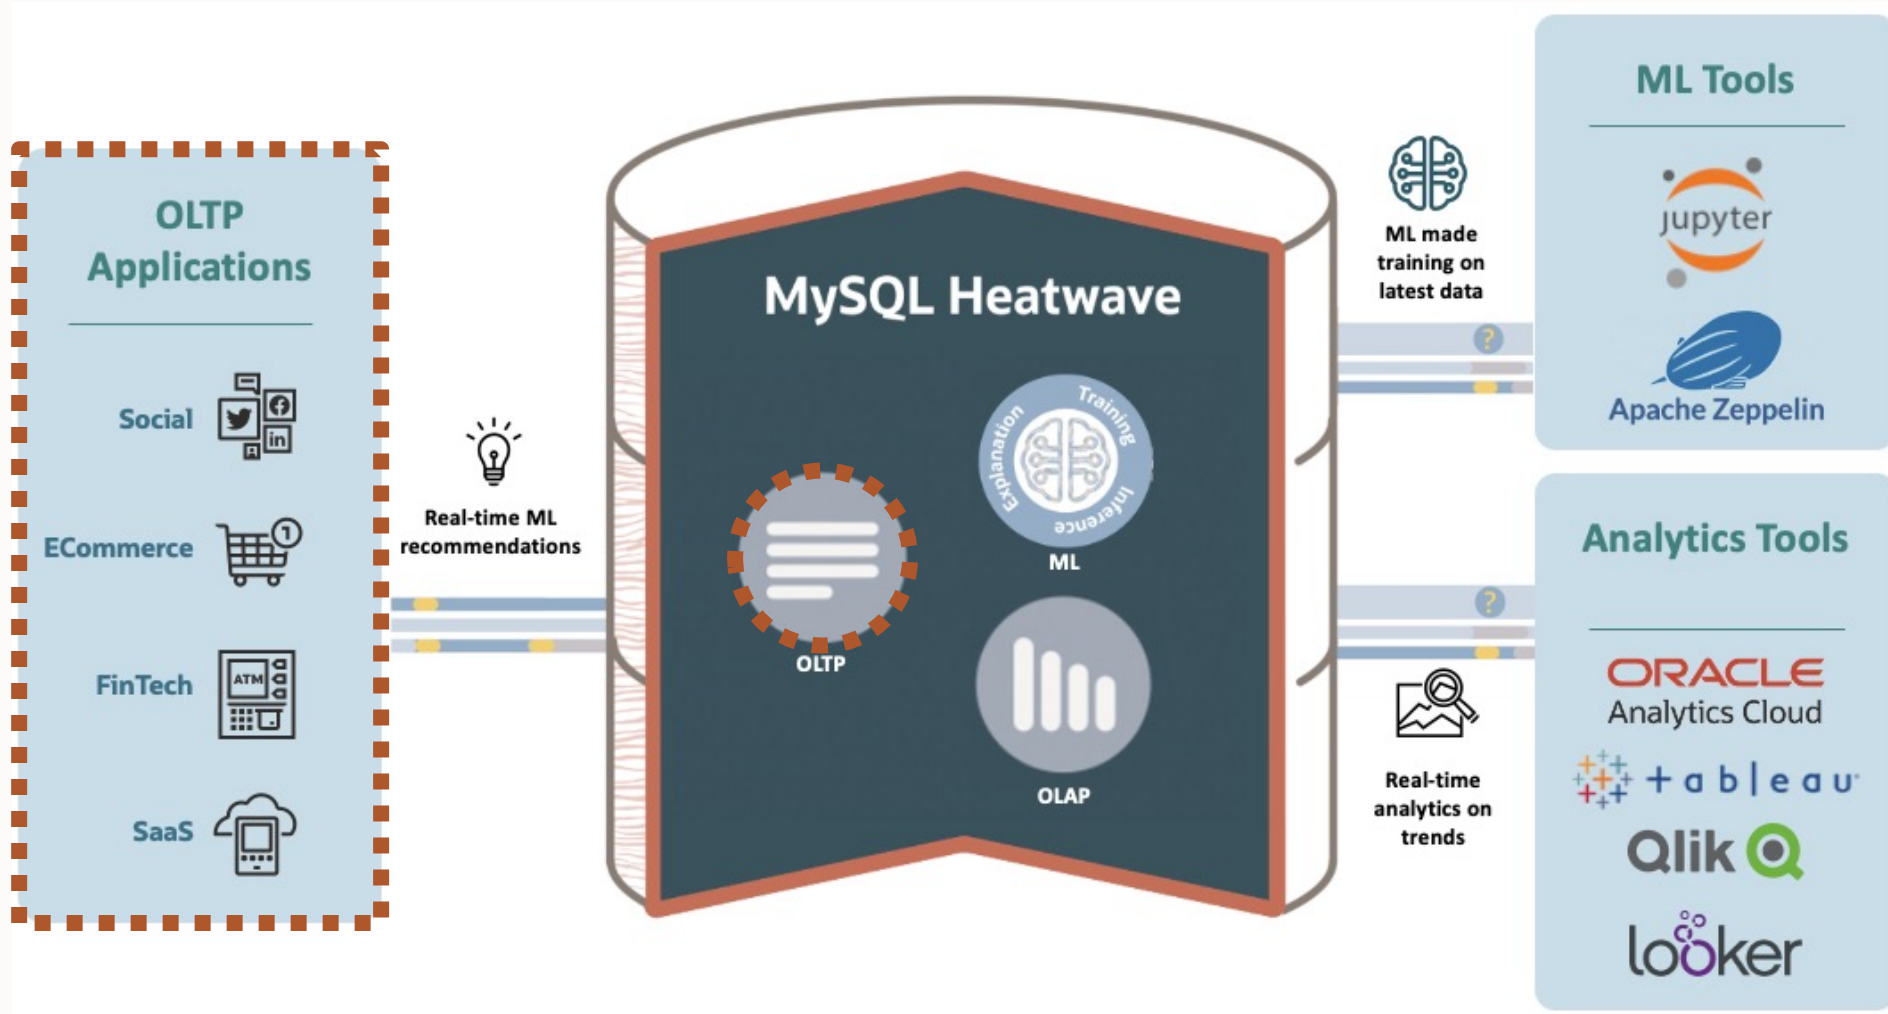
OLTP Applications

Social

ECommerce

FinTech

ATM

SaaS

Real-time ML recommendations

MySQL Heatwave

OLTP

Training

Inference

Explanation

ML

OLAP

ML made training on latest data

Real-time analytics on trends

ML Tools

jupyter

Apache Zeppelin

Analytics Tools

ORACLE
Analytics Cloud

+ a b | e a u

Qlik

looker